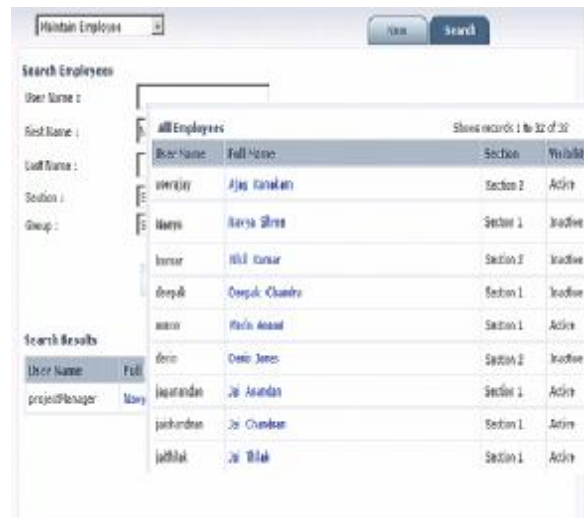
Maintain Employee

New Search

Search Employees

User Name :

First Name :

Last Name :

Section :

Group :

Search Results

| User Name | Full |
|---|---|
| projectManager | Navy |

All Employees

Shows records 1 to 32 of 32

| User Name | Full Name | Section | Visibilit |
|---|---|---|---|
| userajay | Ajay Kanakam | Section 2 | Active |
| Navya | Navya Shree | Section 1 | Inactive |
| kumar | Nikil Kumar | Section 2 | Inactive |
| deepak | Deepak Chandra | Section 1 | Inactive |
| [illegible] | Mario Anand | Section 1 | Active |
| denis | Denis Jones | Section 2 | Inactive |
| jaianandan | Jai Anandan | Section 1 | Active |
| jaichandran | Jai Chandran | Section 1 | Active |
| jaitilak | Jai Tilak | Section 1 | Active |